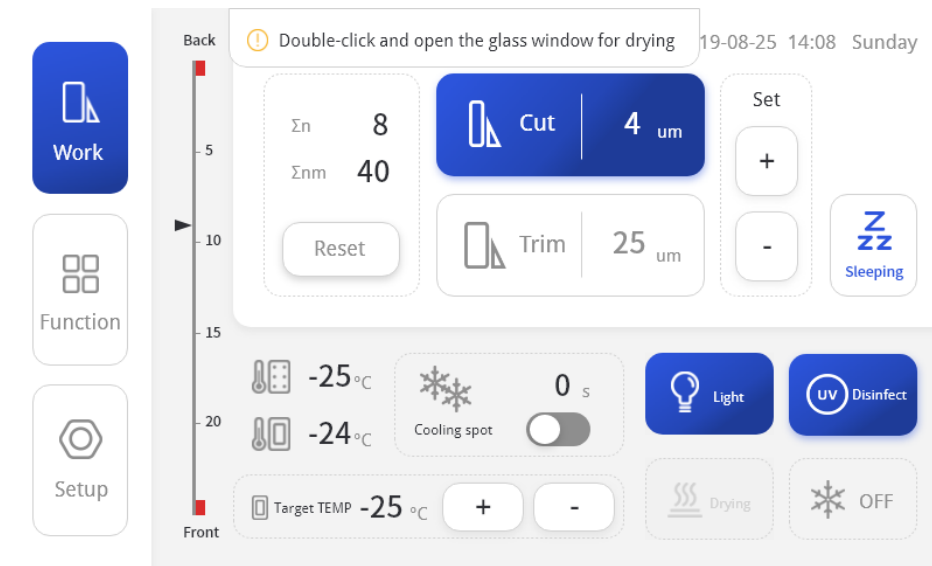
Work

Function

Setup

Back

5

10

15

20

Front

Double-click and open the glass window for drying

19-08-25 14:08 Sunday

Σn 8

Σnm 40

Reset

Cut 4 um

Trim 25 um

Set

+

-

Z
ZZ
Sleeping

-25 °C

-24 °C

Cooling spot

0 s

Light

UV Disinfect

Target TEMP -25 °C

+

-

Drying

OFF